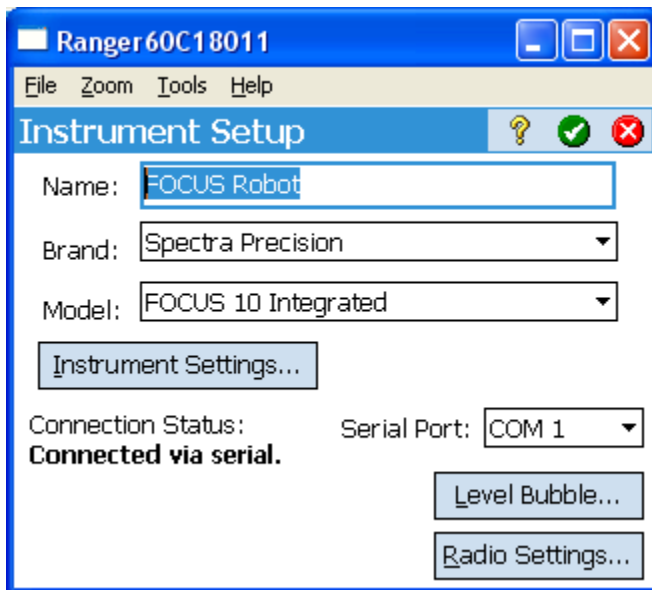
Ranger60C18011

File Zoom Tools Help

Instrument Setup

Name: FOCUS Robot

Brand: Spectra Precision

Model: FOCUS 10 Integrated

Instrument Settings...

Connection Status:
**Connected via serial.**

Serial Port: COM 1

Level Bubble...

Radio Settings...